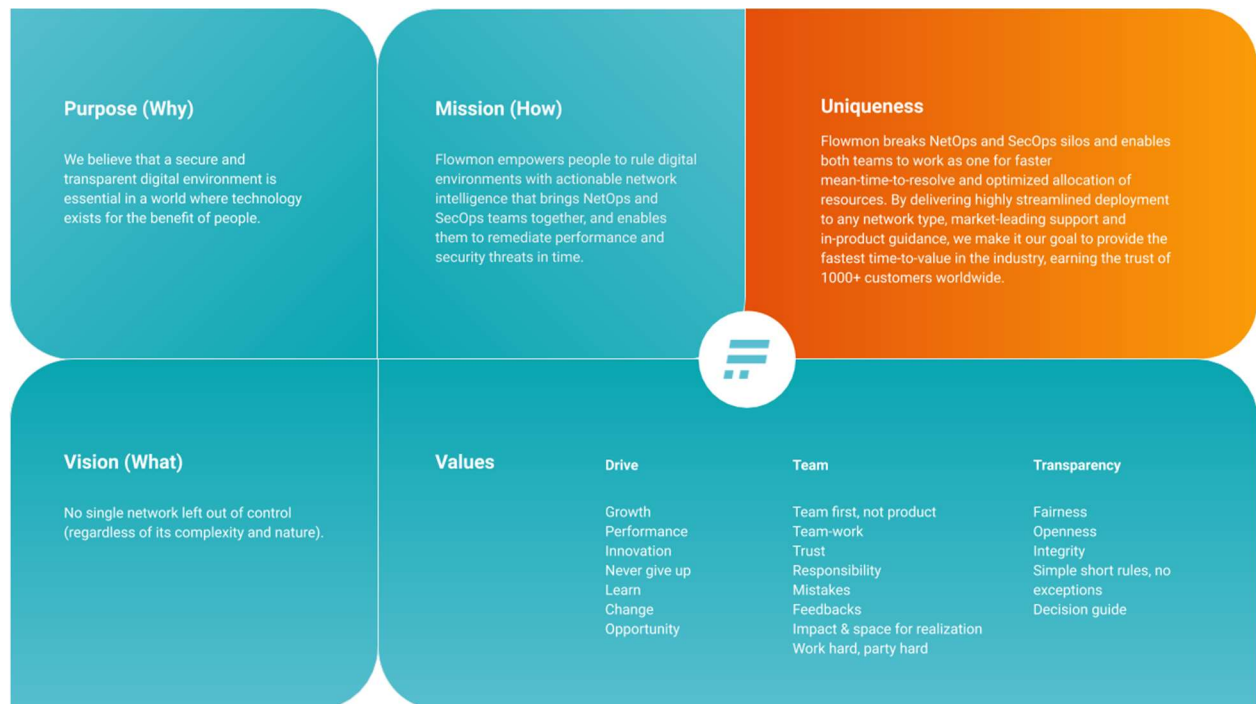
Purpose (Why)

We believe that a secure and transparent digital environment is essential in a world where technology exists for the benefit of people.

Mission (How)

Flowmon empowers people to rule digital environments with actionable network intelligence that brings NetOps and SecOps teams together, and enables them to remediate performance and security threats in time.

Uniqueness

Flowmon breaks NetOps and SecOps silos and enables both teams to work as one for faster mean-time-to-resolve and optimized allocation of resources. By delivering highly streamlined deployment to any network type, market-leading support and in-product guidance, we make it our goal to provide the fastest time-to-value in the industry, earning the trust of 1000+ customers worldwide.

Vision (What)

No single network left out of control (regardless of its complexity and nature).

Values

Drive

Growth
Performance
Innovation
Never give up
Learn
Change
Opportunity

Team

Team first, not product
Team-work
Trust
Responsibility
Mistakes
Feedbacks
Impact & space for realization
Work hard, party hard

Transparency

Fairness
Openness
Integrity
Simple short rules, no exceptions
Decision guide